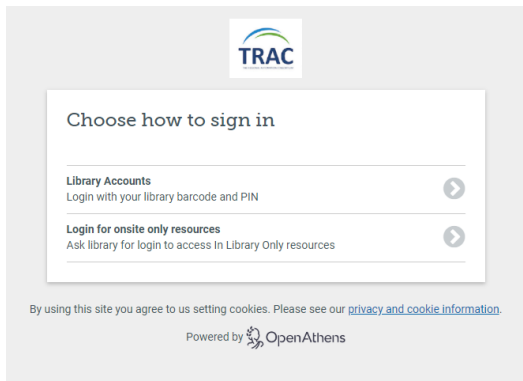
TRAC
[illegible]

Choose how to sign in

Library Accounts
Login with your library barcode and PIN

Login for onsite only resources
Ask library for login to access In Library Only resources

By using this site you agree to us setting cookies. Please see our privacy and cookie information.

Powered by OpenAthens